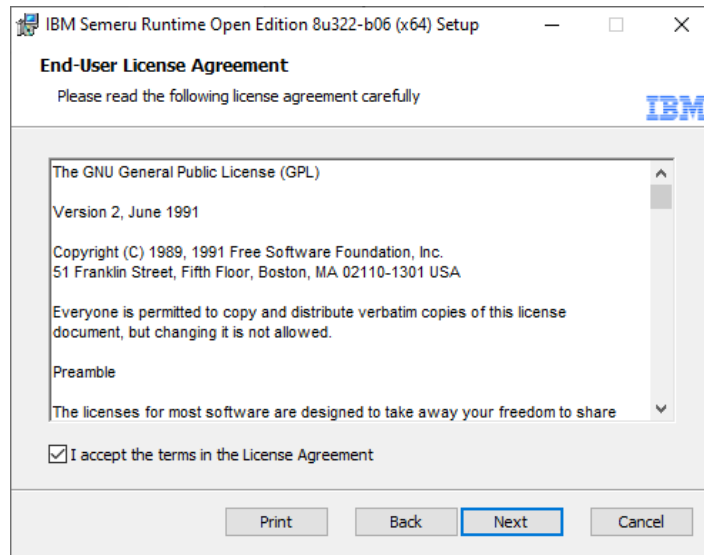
IBM Semeru Runtime Open Edition 8u322-b06 (x64) Setup

End-User License Agreement

Please read the following license agreement carefully

IBM

The GNU General Public License (GPL)

Version 2, June 1991

Copyright (C) 1989, 1991 Free Software Foundation, Inc.
51 Franklin Street, Fifth Floor, Boston, MA 02110-1301 USA

Everyone is permitted to copy and distribute verbatim copies of this license document, but changing it is not allowed.

Preamble

The licenses for most software are designed to take away your freedom to share

I accept the terms in the License Agreement

Print Back Next Cancel